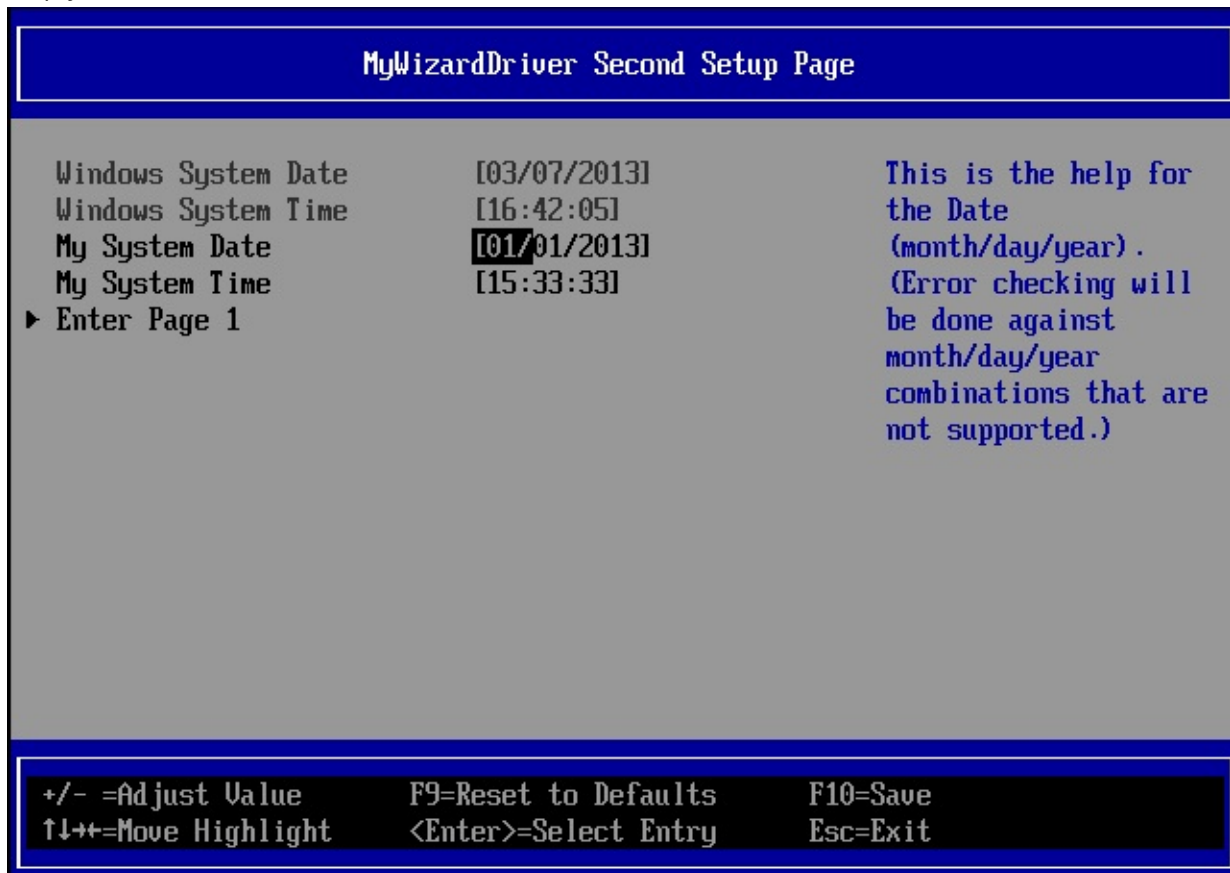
MyWizardDriver Second Setup Page

Windows System Date [03/07/2013]
Windows System Time [16:42:05]
My System Date [01/01/2013]
My System Time [15:33:33]
▶ Enter Page 1

This is the help for the Date (month/day/year). (Error checking will be done against month/day/year combinations that are not supported.)

+/- =Adjust Value
↑↓→←=Move Highlight
F9=Reset to Defaults
<Enter>=Select Entry
F10=Save
Esc=Exit